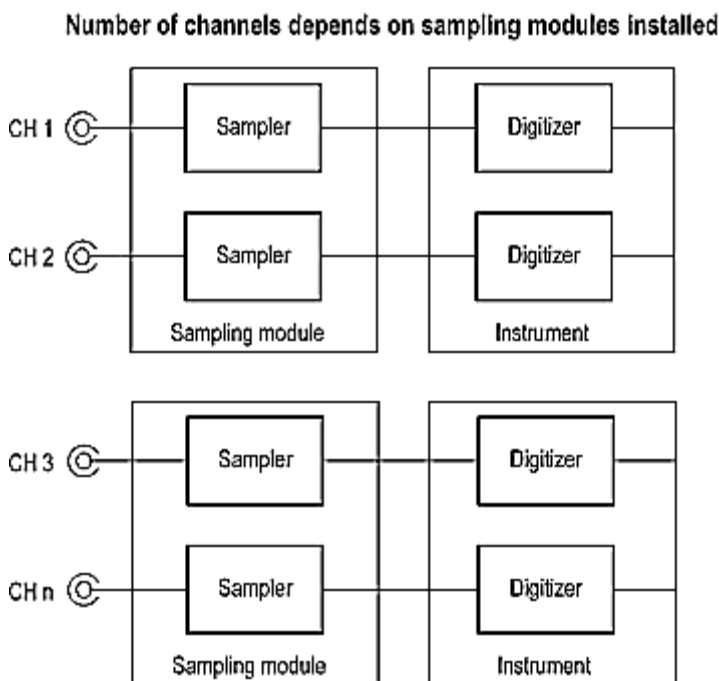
Number of channels depends on sampling modules installed

CH 1
Sampler
Digitizer
CH 2
Sampler
Digitizer
Sampling module
Instrument

CH 3
Sampler
Digitizer
CH n
Sampler
Digitizer
Sampling module
Instrument